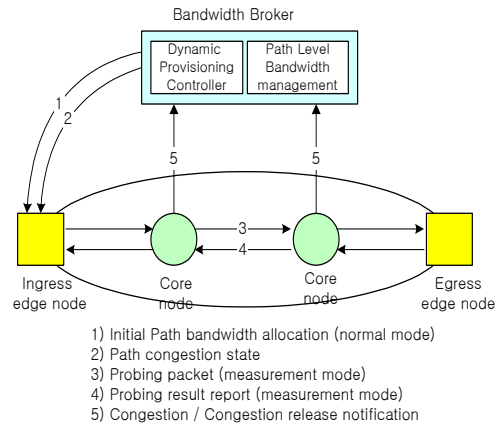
Bandwidth Broker

Dynamic Provisioning Controller

Path Level Bandwidth management

1
2
5
5
3
4

Ingress edge node

Core node

Core node

Egress edge node

1) Initial Path bandwidth allocation (normal mode)
2) Path congestion state
3) Probing packet (measurement mode)
4) Probing result report (measurement mode)
5) Congestion / Congestion release notification